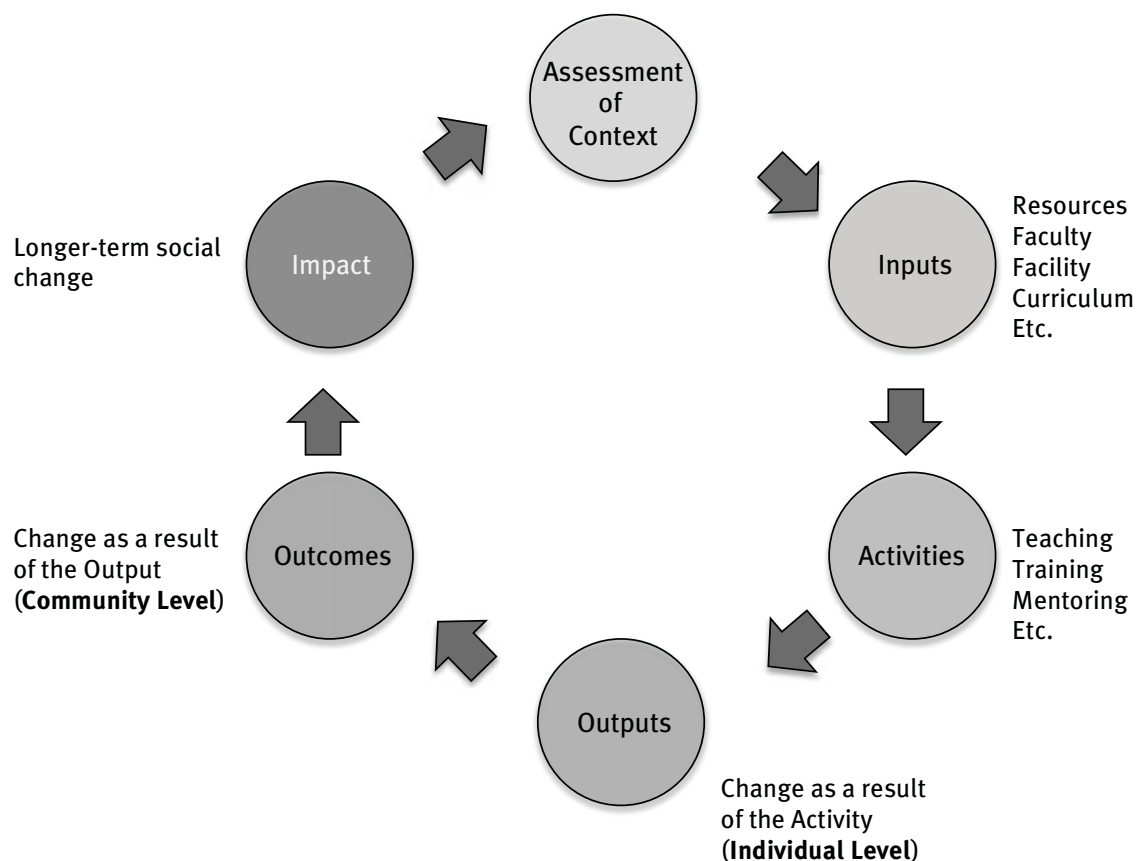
Assessment of Context

Inputs

Resources
Faculty
Facility
Curriculum
Etc.

Activities

Teaching
Training
Mentoring
Etc.

Outputs

Change as a result of the Activity (**Individual Level**)

Outcomes

Change as a result of the Output (**Community Level**)

Impact

Longer-term social change